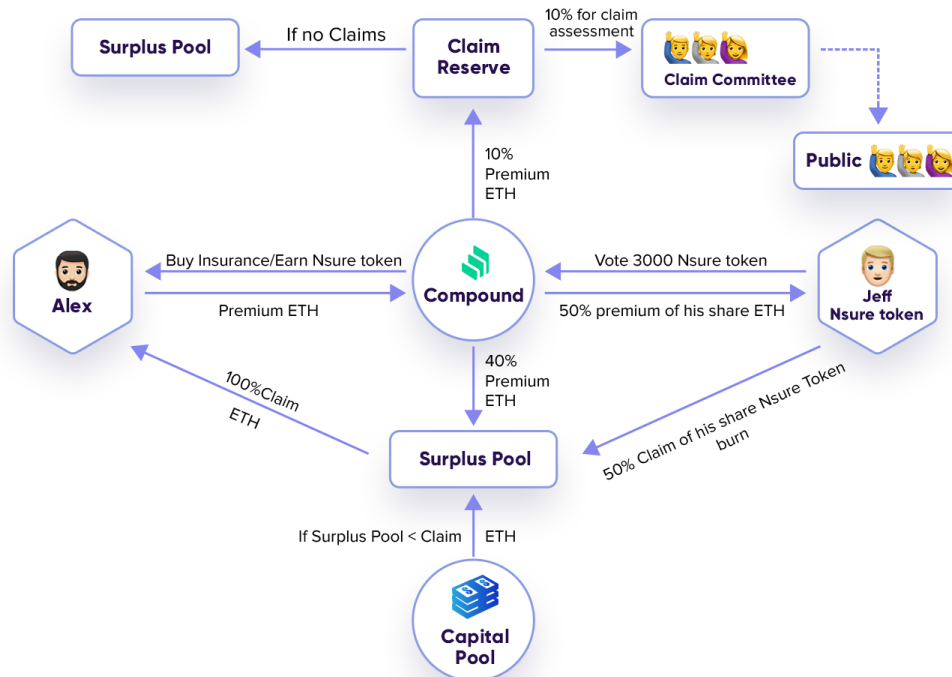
Surplus Pool

If no Claims

Claim Reserve

10% for claim assessment

Claim Committee

Public

10% Premium ETH

Alex

Buy Insurance/Earn Nsure token

Premium ETH

Compound

Vote 3000 Nsure token

50% premium of his share ETH

Jeff Nsure token

40% Premium ETH

100%Claim ETH

50% Claim of his share Nsure Token burn

Surplus Pool

If Surplus Pool < Claim

ETH

Capital Pool